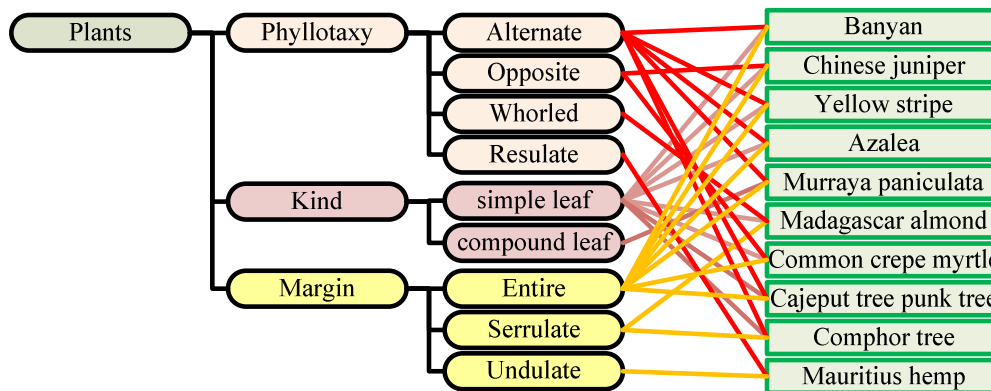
Plants

Phyllotaxy

Alternate

Opposite

Whorled

Resulate

Kind

simple leaf

compound leaf

Margin

Entire

Serrulate

Undulate

Banyan

Chinese juniper

Yellow stripe

Azalea

Murraya paniculata

Madagascar almond

Common crepe myrtl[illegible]

Cajeput tree punk tree

Comphor tree

Mauritius hemp